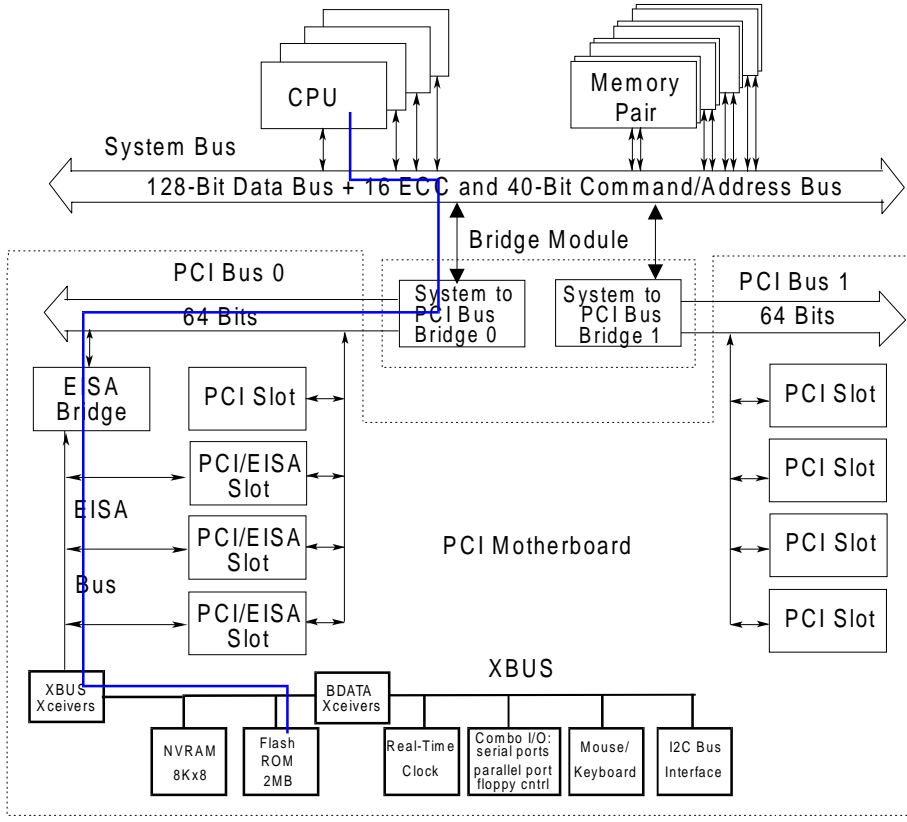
CPU

Memory Pair

System Bus

128-Bit Data Bus + 16 ECC and 40-Bit Command/Address Bus

Bridge Module

PCI Bus 0

64 Bits

System to PCI Bus Bridge 0

System to PCI Bus Bridge 1

PCI Bus 1

64 Bits

EISA Bridge

PCI Slot

PCI/EISA Slot

EISA

PCI/EISA Slot

Bus

PCI/EISA Slot

PCI Motherboard

PCI Slot

PCI Slot

PCI Slot

PCI Slot

XBUS

XBUS Xceivers

BDATA Xceivers

NVRAM 8Kx8

Flash ROM 2MB

Real-Time Clock

Combo I/O: serial ports parallel port floppy cntrl

Mouse/ Keyboard

I2C Bus Interface